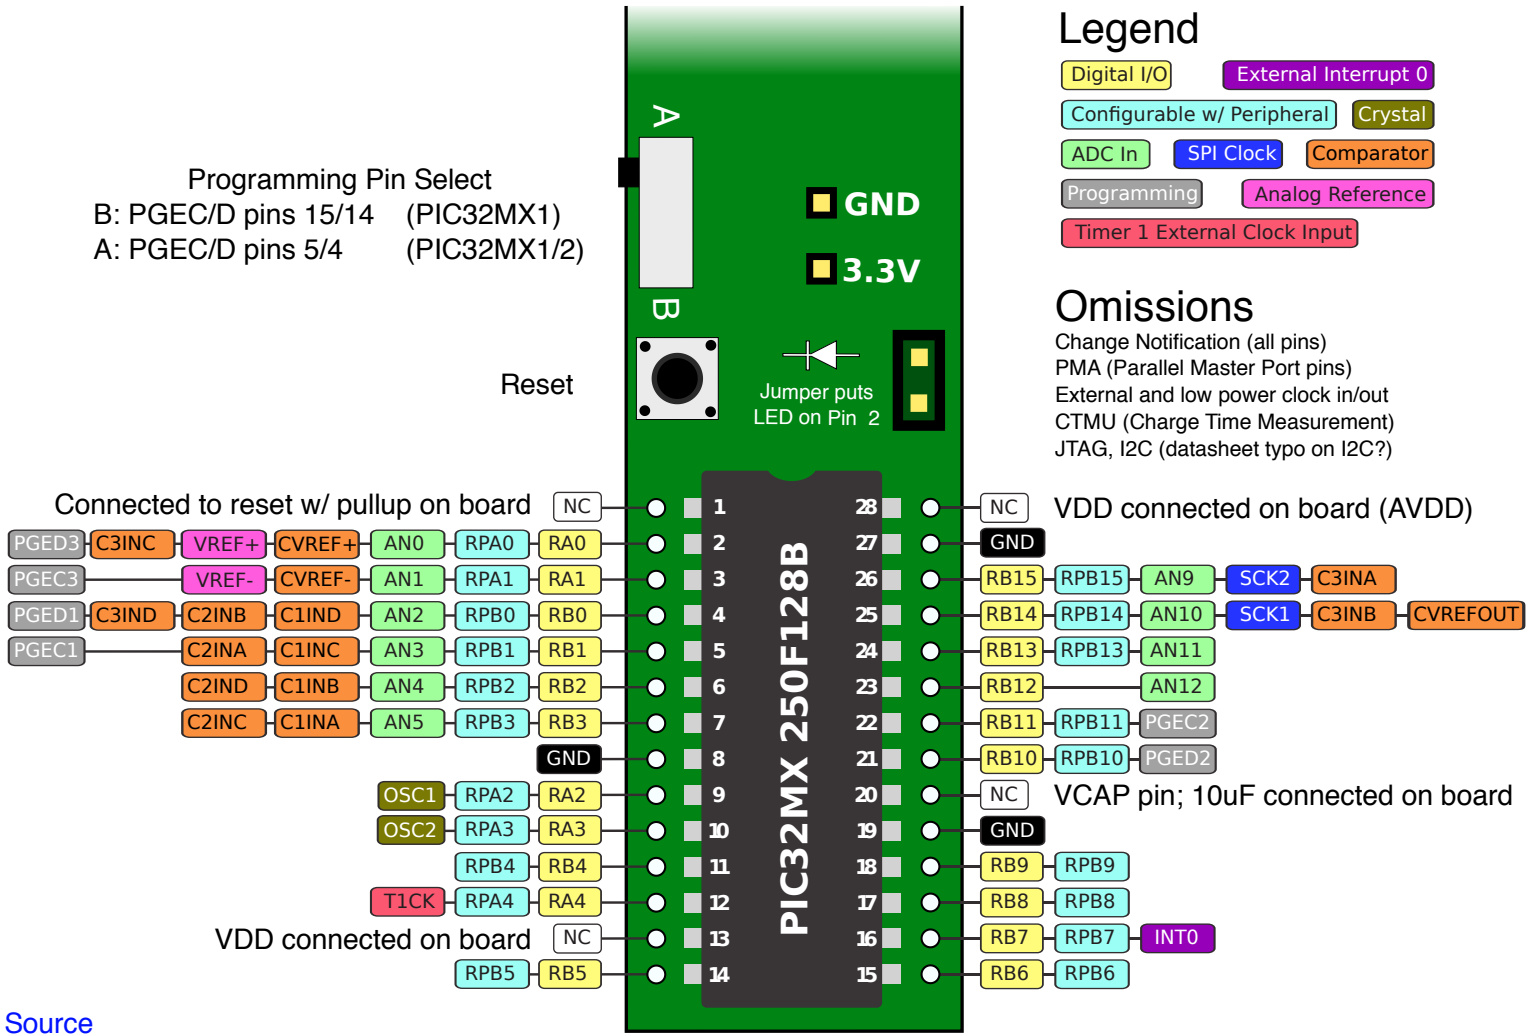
Legend
Digital I/O
External Interrupt 0
Configurable w/ Peripheral
Crystal
ADC In
SPI Clock
Comparator
Programming
Analog Reference
Timer 1 External Clock Input

Omissions
Change Notification (all pins)
PMA (Parallel Master Port pins)
External and low power clock in/out
CTMU (Charge Time Measurement)
JTAG, I2C (datasheet typo on I2C?)

Programming Pin Select
B: PGEC/D pins 15/14 (PIC32MX1)
A: PGEC/D pins 5/4 (PIC32MX1/2)

A
B
GND
3.3V
Reset
Jumper puts LED on Pin 2

PIC32MX 250F128B

Connected to reset w/ pullup on board NC 1
PGED3 C3INC VREF+ CVREF+ AN0 RPA0 RA0 2
PGEC3 VREF- CVREF- AN1 RPA1 RA1 3
PGED1 C3IND C2INB C1IND AN2 RPB0 RB0 4
PGEC1 C2INA C1INC AN3 RPB1 RB1 5
C2IND C1INB AN4 RPB2 RB2 6
C2INC C1INA AN5 RPB3 RB3 7
GND 8
OSC1 RPA2 RA2 9
OSC2 RPA3 RA3 10
RPB4 RB4 11
T1CK RPA4 RA4 12
VDD connected on board NC 13
RPB5 RB5 14

28 NC VDD connected on board (AVDD)
27 GND
26 RB15 RPB15 AN9 SCK2 C3INA
25 RB14 RPB14 AN10 SCK1 C3INB CVREFOUT
24 RB13 RPB13 AN11
23 RB12 AN12
22 RB11 RPB11 PGEC2
21 RB10 RPB10 PGED2
20 NC VCAP pin; 10uF connected on board
19 GND
18 RB9 RPB9
17 RB8 RPB8
16 RB7 RPB7 INT0
15 RB6 RPB6

Source